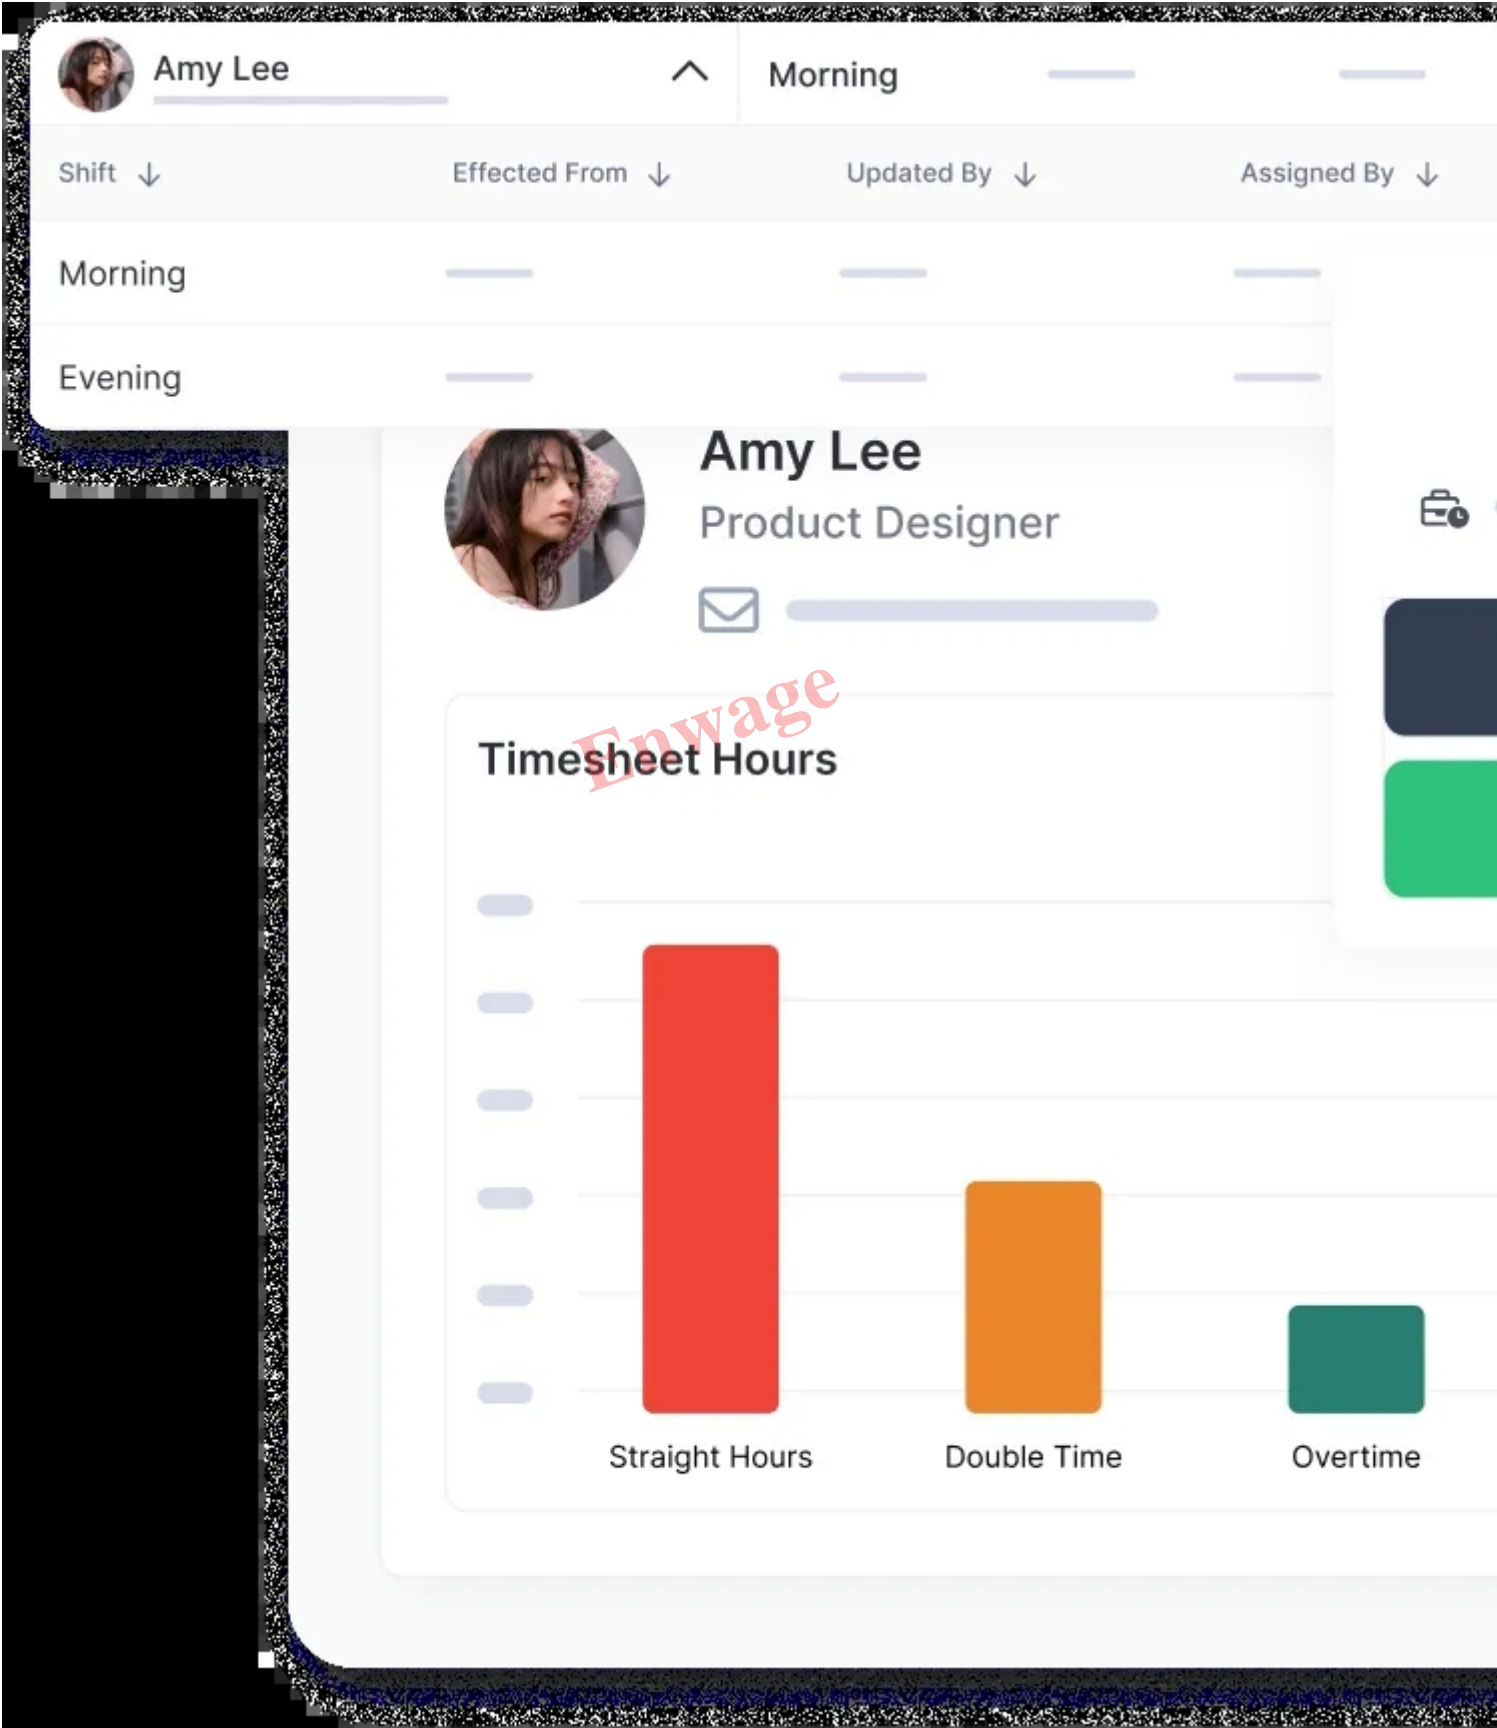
Amy Lee

Morning

| Shift ↓ | Effected From ↓ | Updated By ↓ | Assigned By ↓ |
|---|---|---|---|
| Morning | | | |
| Evening | | | |

Amy Lee
Product Designer

Enwage

Timesheet Hours

Straight Hours
Double Time
Overtime